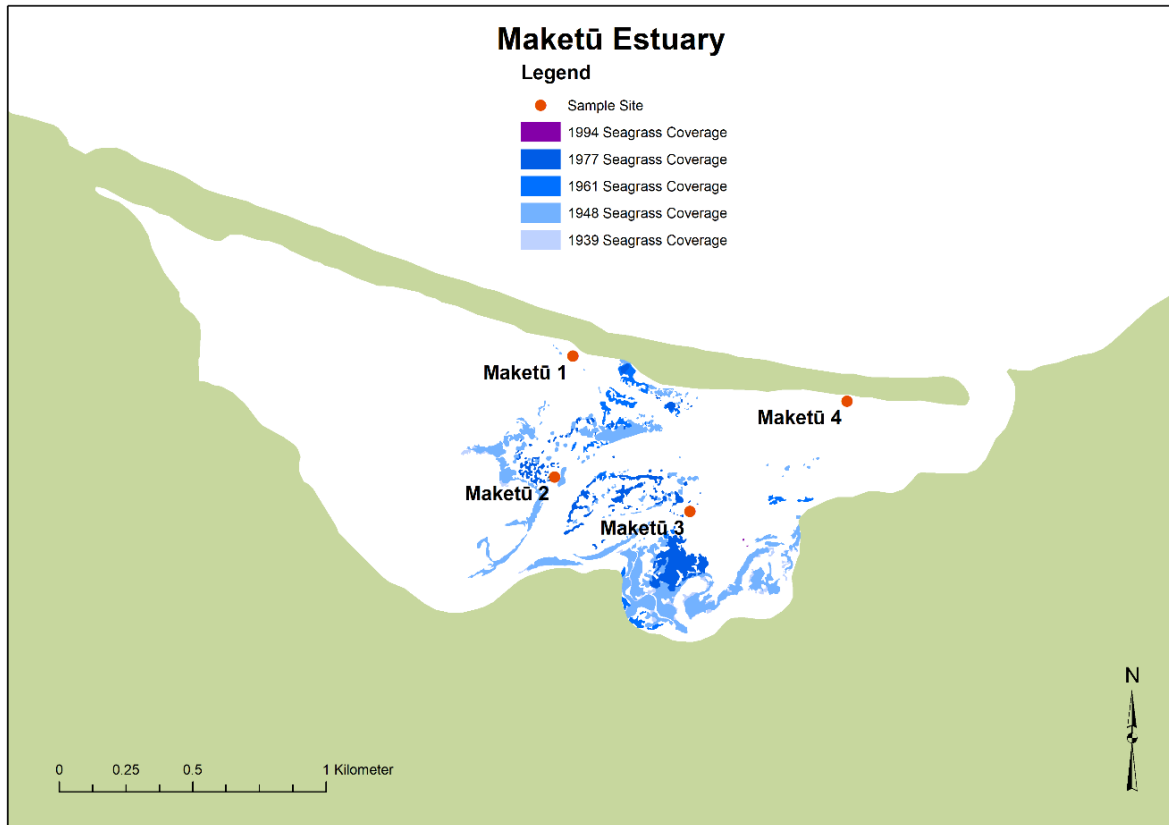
Maketū Estuary

Legend

Sample Site

1994 Seagrass Coverage

1977 Seagrass Coverage

1961 Seagrass Coverage

1948 Seagrass Coverage

1939 Seagrass Coverage

Maketū 1

Maketū 4

Maketū 2

Maketū 3

N

0 0.25 0.5 1 Kilometer